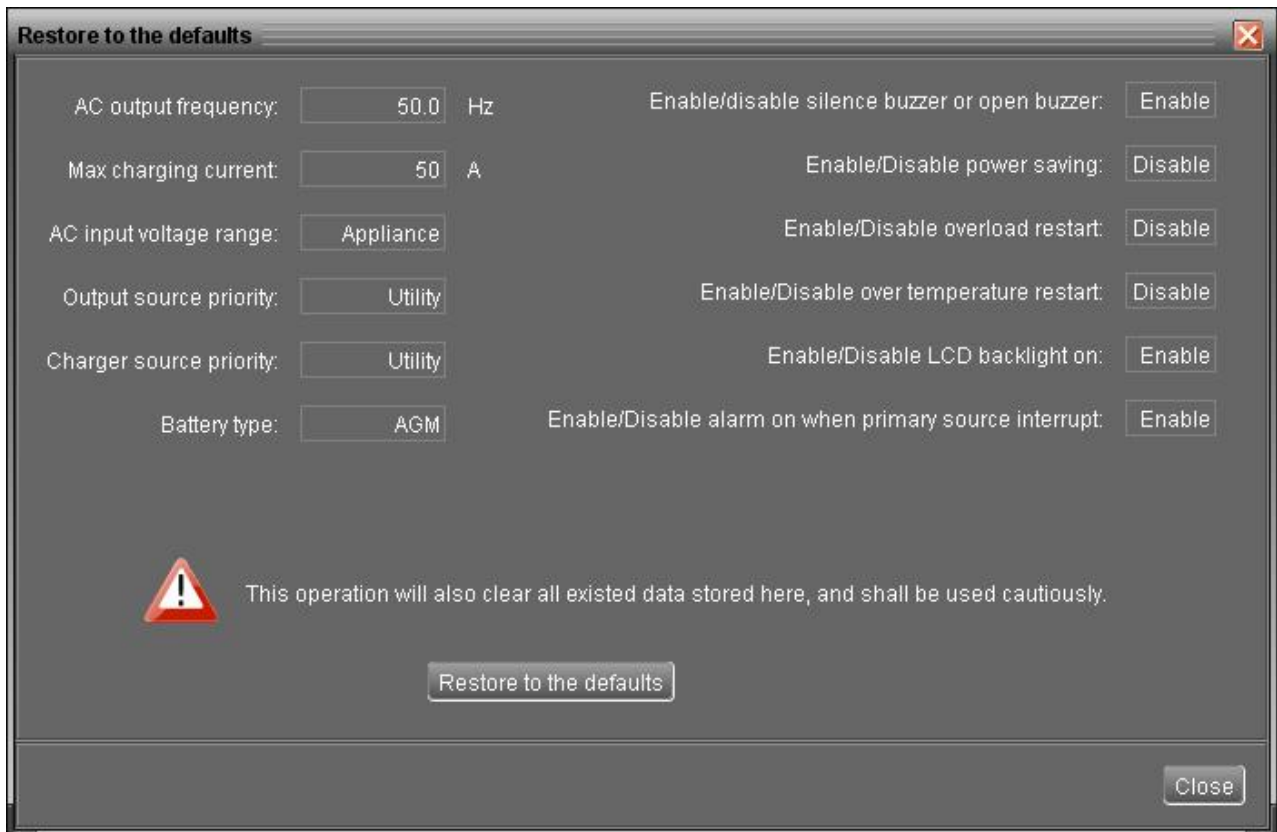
Restore to the defaults

AC output frequency: 50.0 Hz

Max charging current: 50 A

AC input voltage range: Appliance

Output source priority: Utility

Charger source priority: Utility

Battery type: AGM

Enable/disable silence buzzer or open buzzer: Enable

Enable/Disable power saving: Disable

Enable/Disable overload restart: Disable

Enable/Disable over temperature restart: Disable

Enable/Disable LCD backlight on: Enable

Enable/Disable alarm on when primary source interrupt: Enable

This operation will also clear all existed data stored here, and shall be used cautiously.

Restore to the defaults

Close